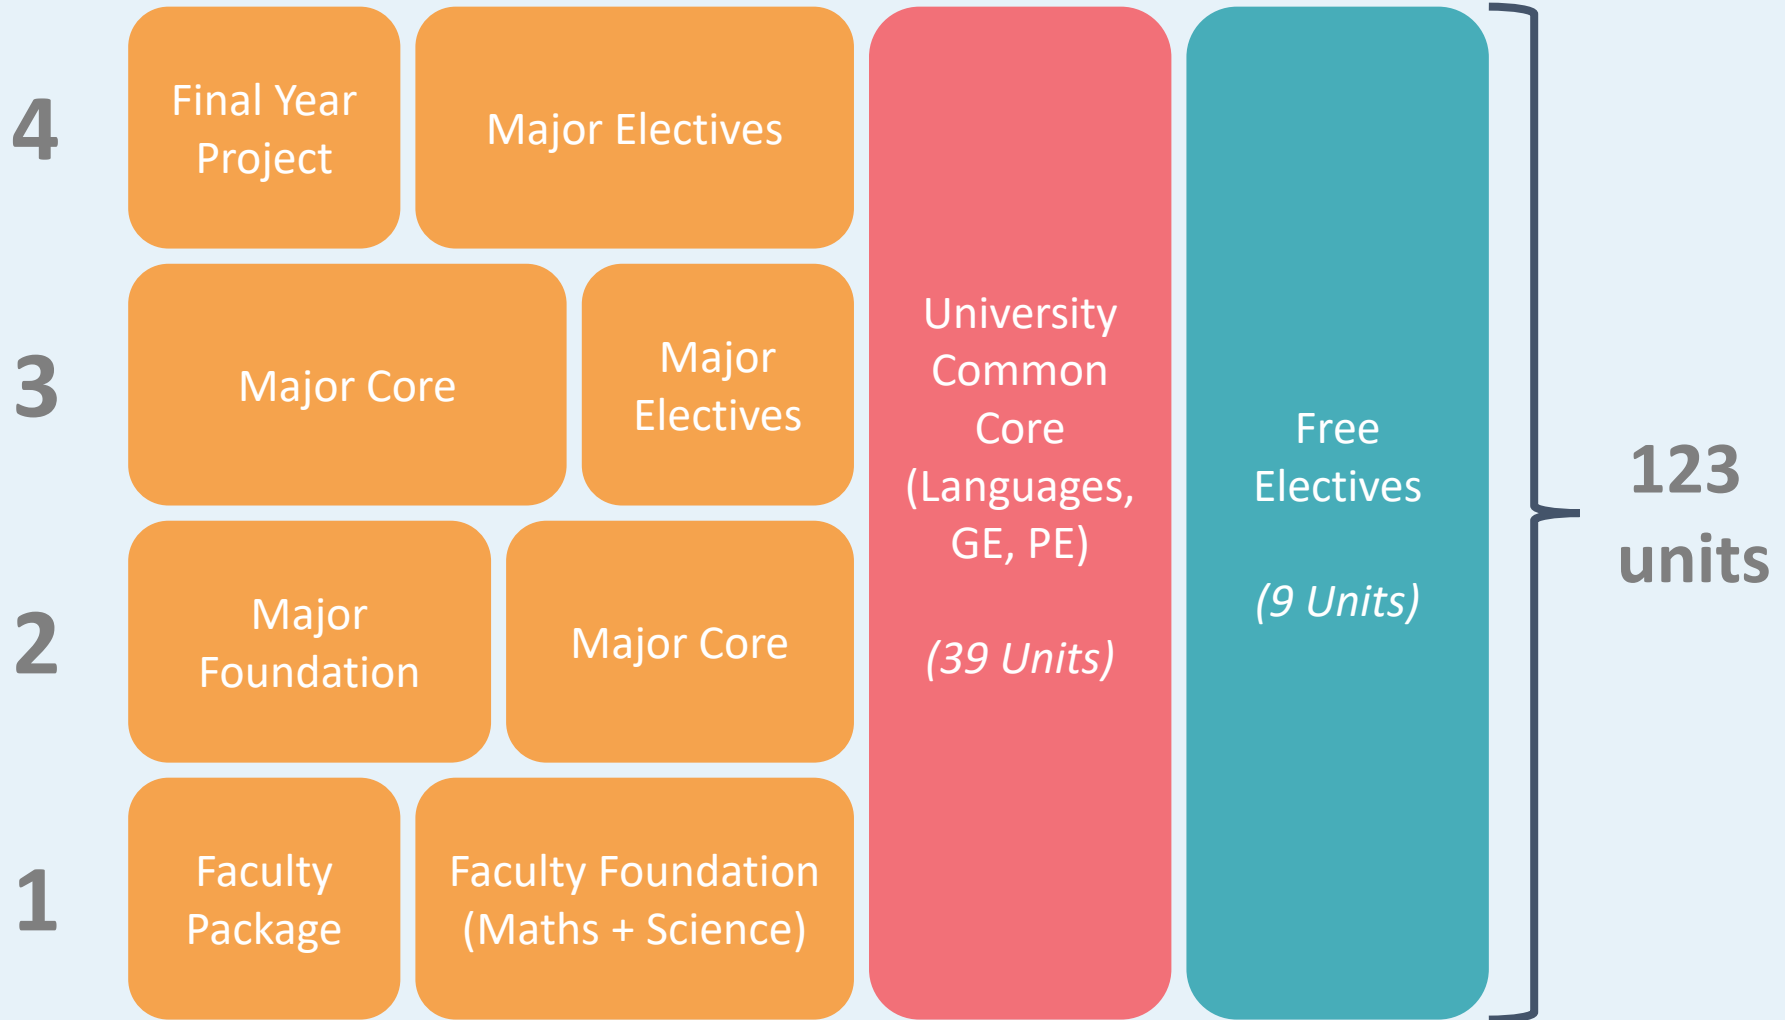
4

Final Year Project

Major Electives

3

Major Core

Major Electives

2

Major Foundation

Major Core

1

Faculty Package

Faculty Foundation (Maths + Science)

University Common Core (Languages, GE, PE)

(39 Units)

Free Electives

(9 Units)

123 units